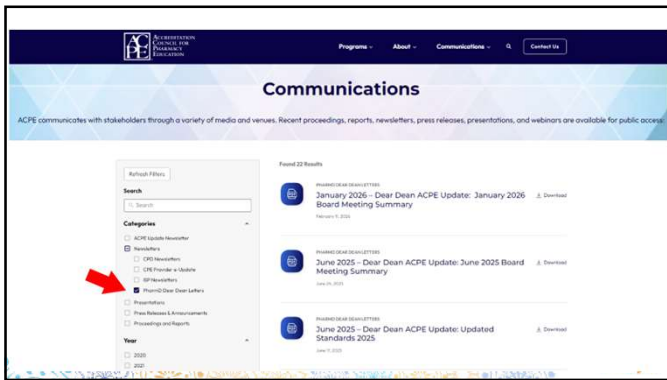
ACPE ACCREDITATION COUNCIL FOR PHARMACY EDUCATION

Programs ⌄ About ⌄ Communications ⌄ Contact Us

Communications

ACPE communicates with stakeholders through a variety of media and venues. Recent proceedings, reports, newsletters, press releases, presentations, and webinars are available for public access.

Refresh Filters

Search

Search

Categories

ACPE Update Newsletter

Newsletters

CPD Newsletters

CPE Provider e-Update

ISP Newsletters

PharmD Dear Dean Letters

Presentations

Press Releases & Announcements

Proceedings and Reports

Year

2020

2021

Found 22 Results

PHARMD DEAR DEAN LETTERS

January 2026 – Dear Dean ACPE Update: January 2026 Board Meeting Summary

February 5, 2026

Download

PHARMD DEAR DEAN LETTERS

June 2025 – Dear Dean ACPE Update: June 2025 Board Meeting Summary

June 24, 2025

Download

PHARMD DEAR DEAN LETTERS

June 2025 – Dear Dean ACPE Update: Updated Standards 2025

June 11, 2025

Download